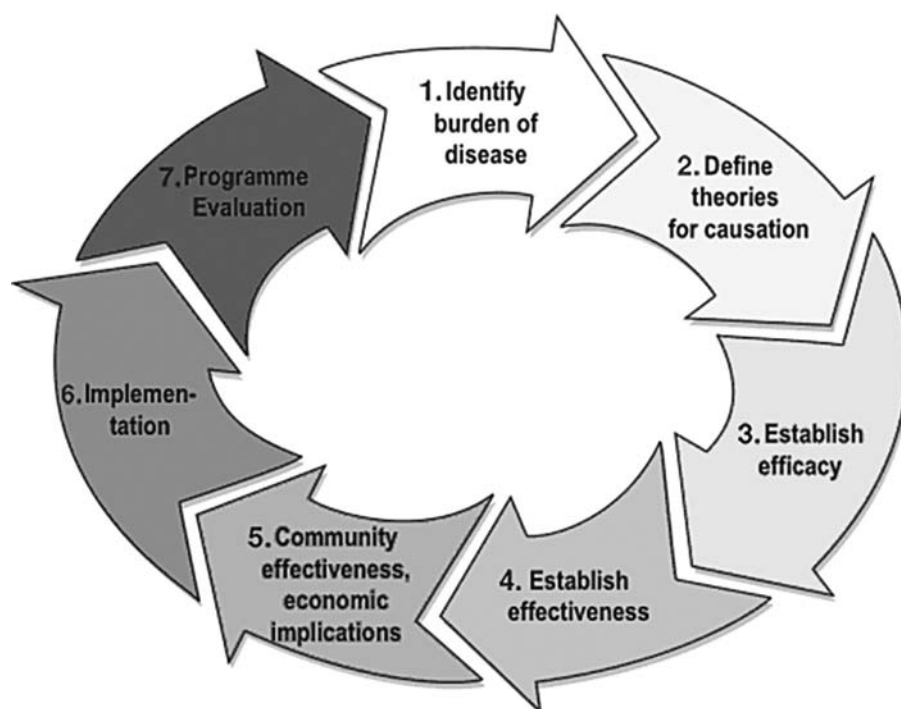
1. Identify burden of disease

2. Define theories for causation

3. Establish efficacy

4. Establish effectiveness

5. Community effectiveness, economic implications

6. Implementation

7. Programme Evaluation